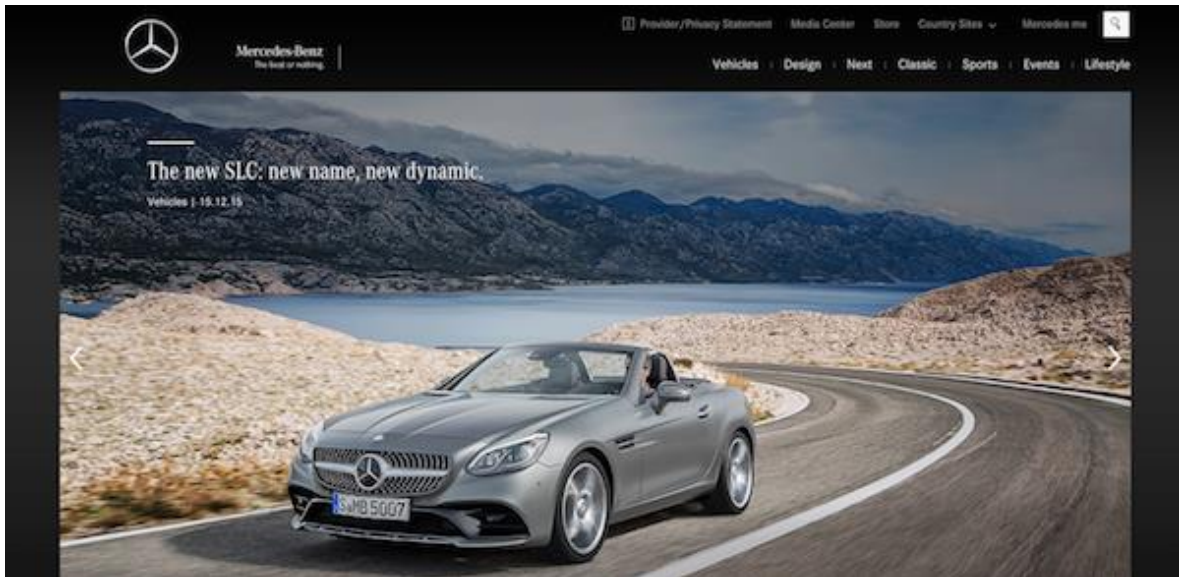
Mercedes-Benz
The best or nothing.

Provider/Privacy Statement Media Center Store Country Sites Mercedes me

Vehicles Design Next Classic Sports Events Lifestyle

The new SLC: new name, new dynamic.

Vehicles | 15.12.15

S MB 5007